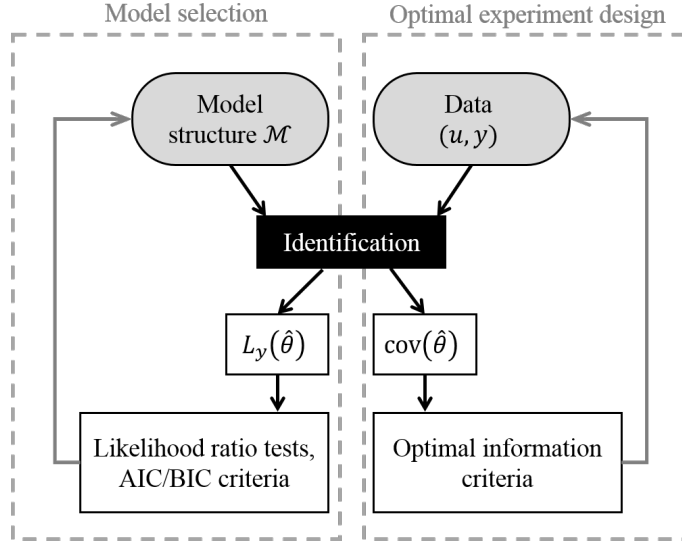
Model selection

Optimal experiment design

Model structure $\mathcal{M}$

Data $(u, y)$

Identification

$L_y(\hat{\theta})$

$\text{cov}(\hat{\theta})$

Likelihood ratio tests, AIC/BIC criteria

Optimal information criteria